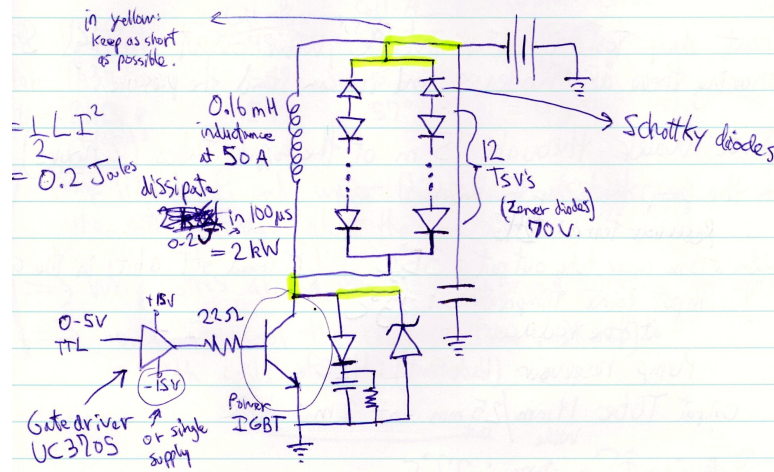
in yellow: Keep as short as possible.

0.16 mH inductance at 50 A

$= \frac{1}{2} L I^2$
$= 0.2$ Joules

dissipate
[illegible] in 100 µs
0.2 J
$= 2$ kW

Schottky diodes

12 TSV's
(Zener diodes)
70 V.

0-5V TTL

+15V
-15V

22 Ω

Gate driver UC3705

or single supply

Power IGBT